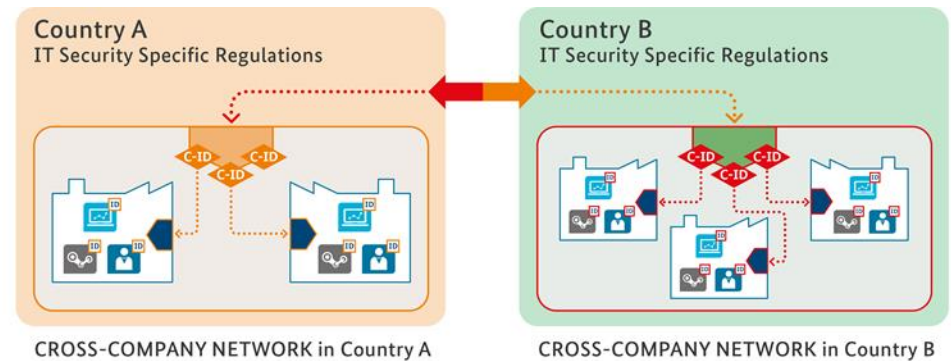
Country A
IT Security Specific Regulations

C-ID C-ID C-ID

ID ID ID
ID ID ID

Country B
IT Security Specific Regulations

C-ID C-ID C-ID

ID ID ID
ID ID ID
ID ID ID

CROSS-COMPANY NETWORK in Country A

CROSS-COMPANY NETWORK in Country B